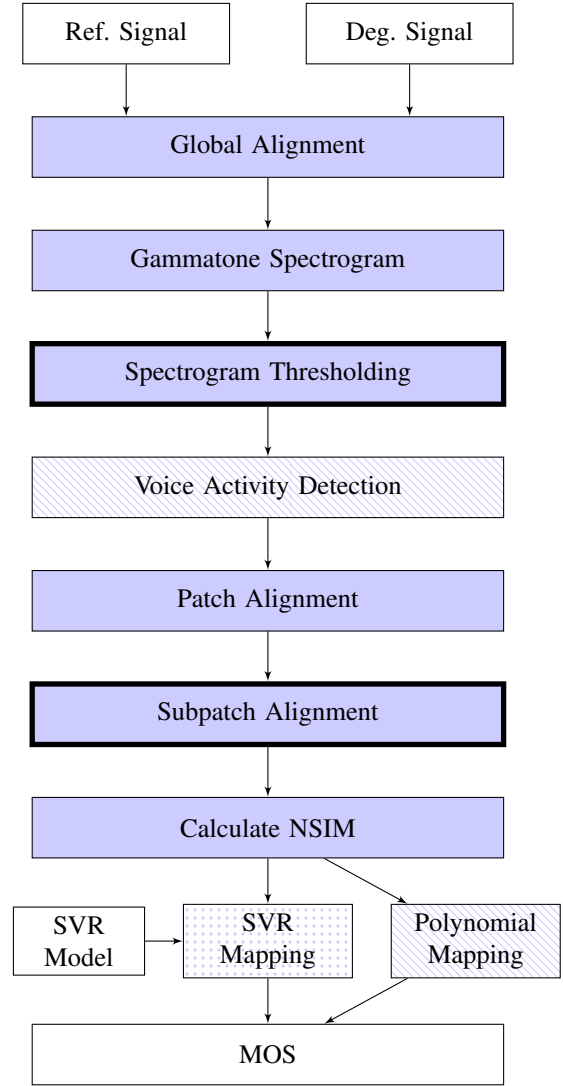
Ref. Signal

Deg. Signal

Global Alignment

Gammatone Spectrogram

Spectrogram Thresholding

Voice Activity Detection

Patch Alignment

Subpatch Alignment

Calculate NSIM

SVR Model

SVR Mapping

Polynomial Mapping

MOS